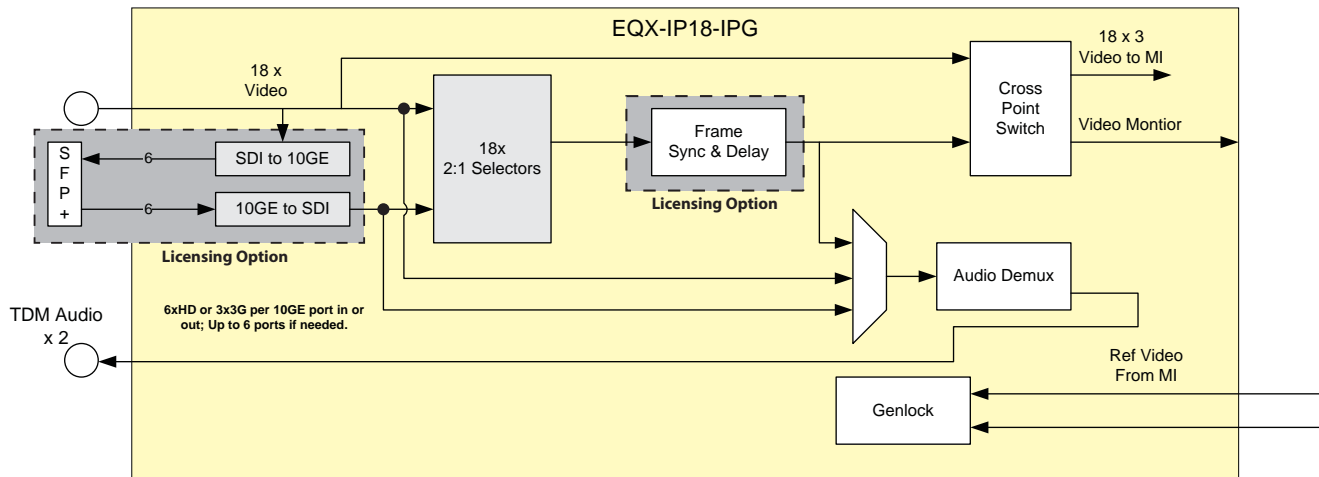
EQX-IP18-IPG

18 x Video

18 x 3 Video to MI

Cross Point Switch

Video Montior

S F P +

6

SDI to 10GE

6

10GE to SDI

Licensing Option

18x 2:1 Selectors

Frame Sync & Delay

Licensing Option

Audio Demux

6xHD or 3x3G per 10GE port in or out; Up to 6 ports if needed.

TDM Audio x 2

Ref Video From MI

Genlock